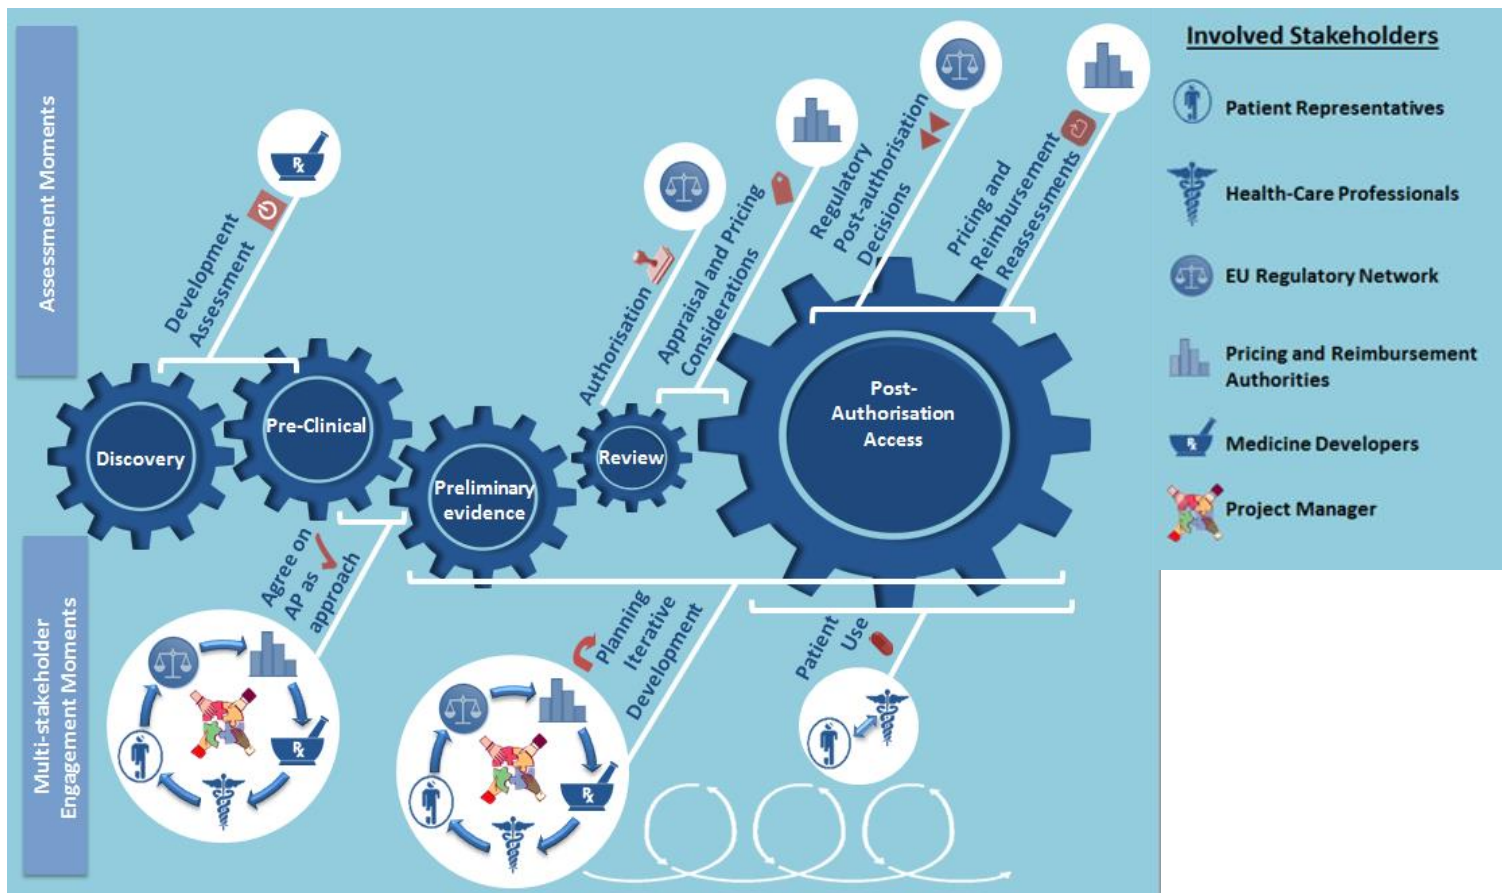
Assessment Moments

Development Assessment

Authorisation

Appraisal and Pricing Considerations

Regulatory Post-authorisation Decisions

Pricing and Reimbursement Reassessments

Discovery

Pre-Clinical

Preliminary evidence

Review

Post-Authorisation Access

Multi-stakeholder Engagement Moments

Agree on AP as approach

Planning Iterative Development

Patient Use

Involved Stakeholders

Patient Representatives

Health-Care Professionals

EU Regulatory Network

Pricing and Reimbursement Authorities

Medicine Developers

Project Manager